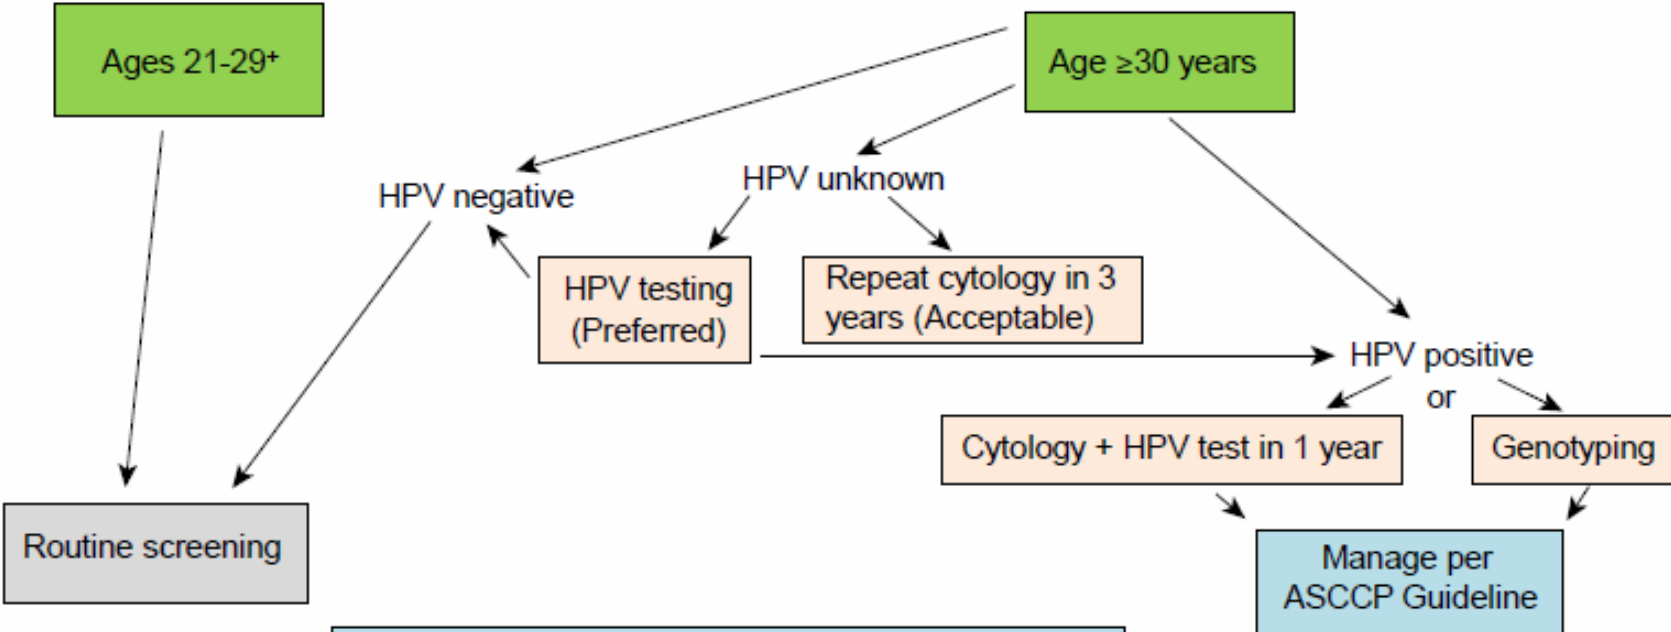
Ages 21-29⁺

Age ≥30 years

HPV negative

HPV unknown

HPV testing (Preferred)

Repeat cytology in 3 years (Acceptable)

HPV positive

or

Cytology + HPV test in 1 year

Genotyping

Routine screening

Manage per ASCCP Guideline